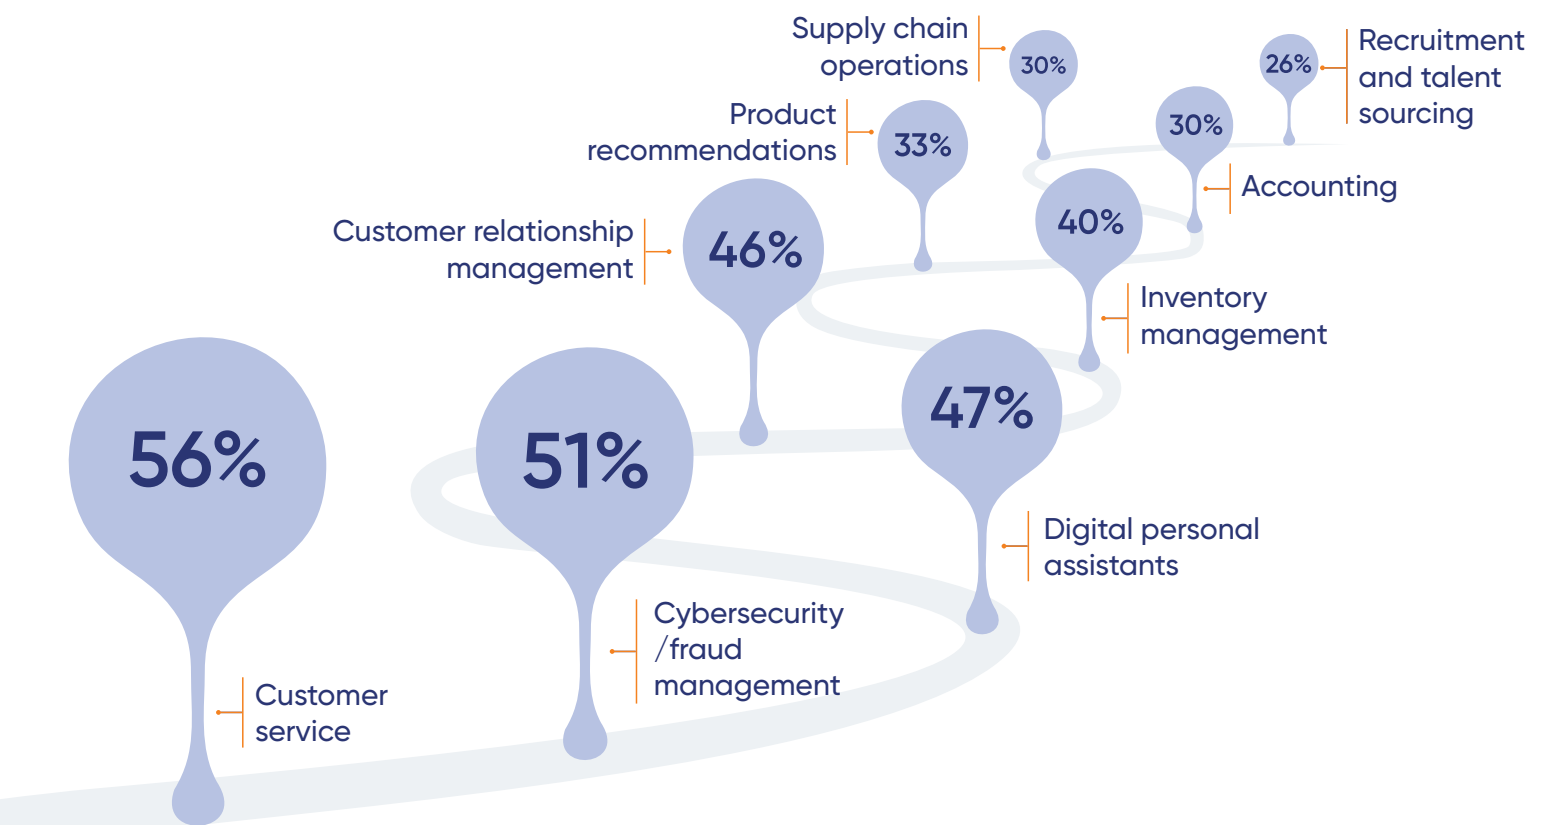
56%
Customer service

51%
Cybersecurity /fraud management

47%
Digital personal assistants

46%
Customer relationship management

40%
Inventory management

33%
Product recommendations

30%
Supply chain operations

30%
Accounting

26%
Recruitment and talent sourcing